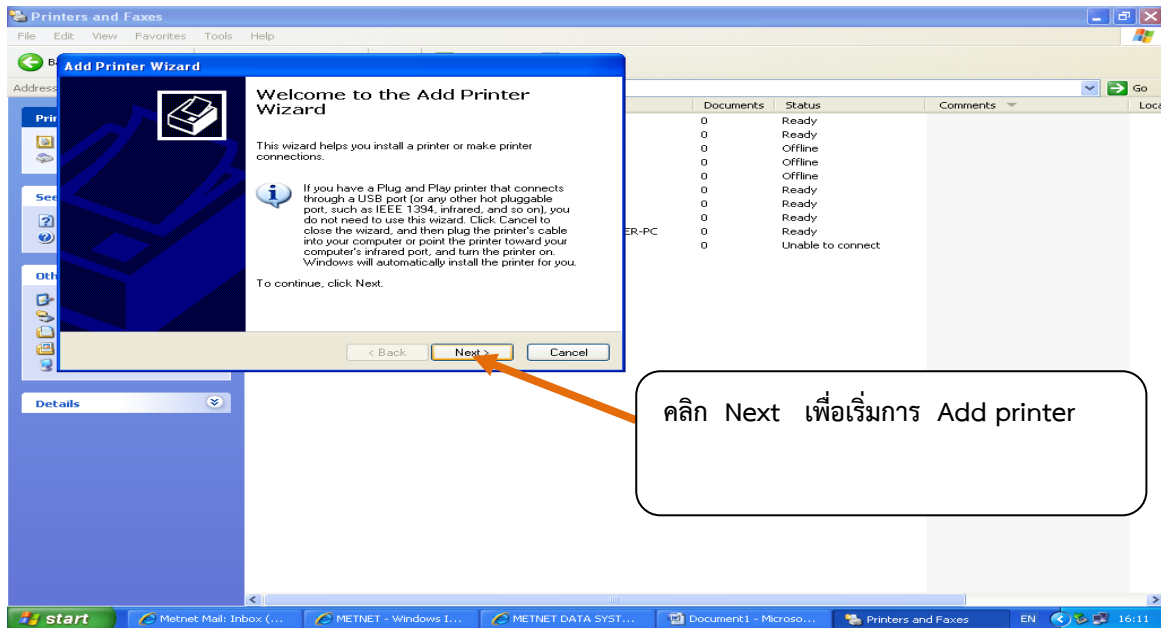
Printers and Faxes

File Edit View Favorites Tools Help

Address

Go

Documents | Status | Comments | Loca

0 Ready
0 Ready
0 Offline
0 Offline
0 Offline
0 Ready
0 Ready
0 Ready
ER-PC 0 Ready
0 Unable to connect

Pri

See

Oth

Details

Add Printer Wizard

Welcome to the Add Printer Wizard

This wizard helps you install a printer or make printer connections.

If you have a Plug and Play printer that connects through a USB port (or any other hot pluggable port, such as IEEE 1394, infrared, and so on), you do not need to use this wizard. Click Cancel to close the wizard, and then plug the printer's cable into your computer or point the printer toward your computer's infrared port, and turn the printer on. Windows will automatically install the printer for you.

To continue, click Next.

< Back Next > Cancel

คลิก Next เพื่อเริ่มการ Add printer

start | Metnet Mail: Inbox (... | METNET - Windows I... | METNET DATA SYST... | Document1 - Microso... | Printers and Faxes | EN | 16:11